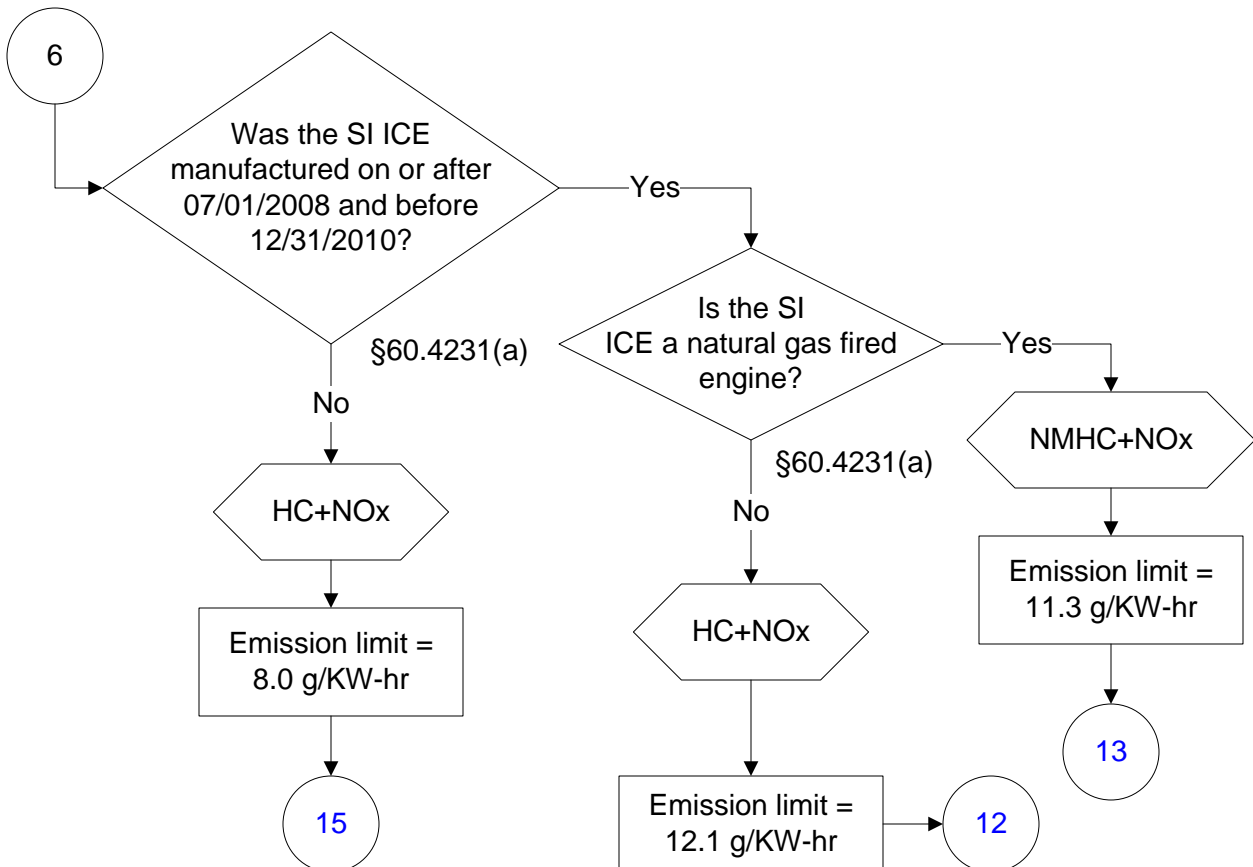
6

Was the SI ICE manufactured on or after 07/01/2008 and before 12/31/2010?

Yes

§60.4231(a)

No

HC+NOx

Emission limit = 8.0 g/KW-hr

15

Is the SI ICE a natural gas fired engine?

Yes

§60.4231(a)

No

HC+NOx

Emission limit = 12.1 g/KW-hr

12

NMHC+NOx

Emission limit = 11.3 g/KW-hr

13